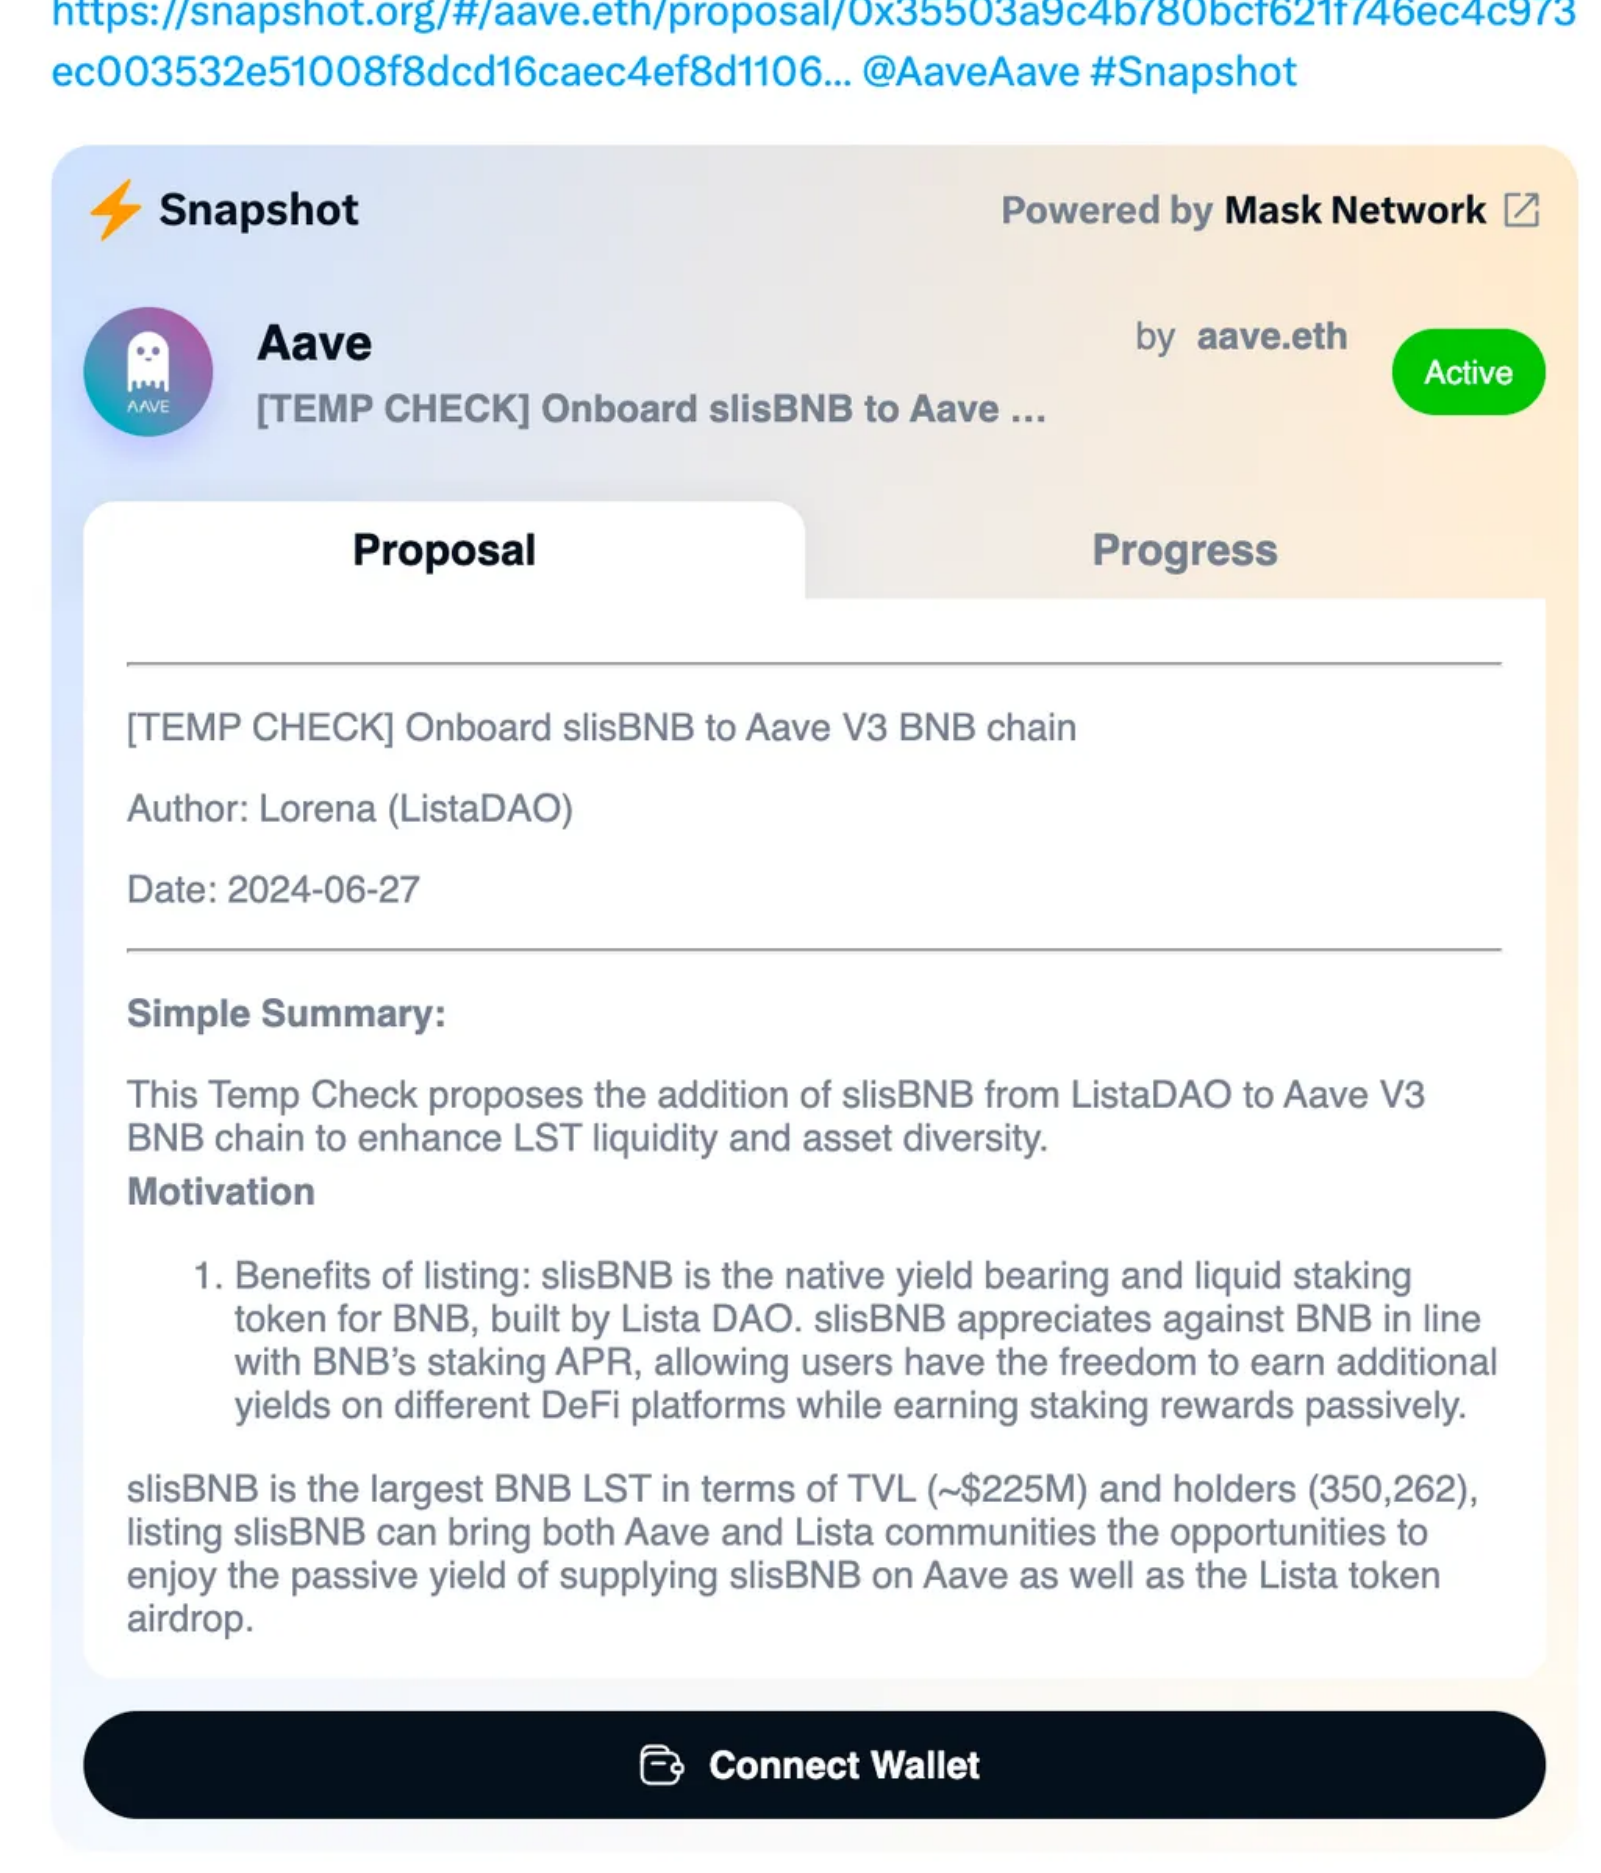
https://snapshot.org/#/aave.eth/proposal/0x35503a9c4b780bcf621f746ec4c973ec003532e51008f8dcd16caec4ef8d1106... @AaveAave #Snapshot

Snapshot

Powered by Mask Network

AAVE

Aave

[TEMP CHECK] Onboard slisBNB to Aave ...

by aave.eth

Active

Proposal

Progress

[TEMP CHECK] Onboard slisBNB to Aave V3 BNB chain

Author: Lorena (ListaDAO)

Date: 2024-06-27

Simple Summary:

This Temp Check proposes the addition of slisBNB from ListaDAO to Aave V3 BNB chain to enhance LST liquidity and asset diversity.

Motivation

1. Benefits of listing: slisBNB is the native yield bearing and liquid staking token for BNB, built by Lista DAO. slisBNB appreciates against BNB in line with BNB's staking APR, allowing users have the freedom to earn additional yields on different DeFi platforms while earning staking rewards passively.

slisBNB is the largest BNB LST in terms of TVL (~$225M) and holders (350,262), listing slisBNB can bring both Aave and Lista communities the opportunities to enjoy the passive yield of supplying slisBNB on Aave as well as the Lista token airdrop.

Connect Wallet